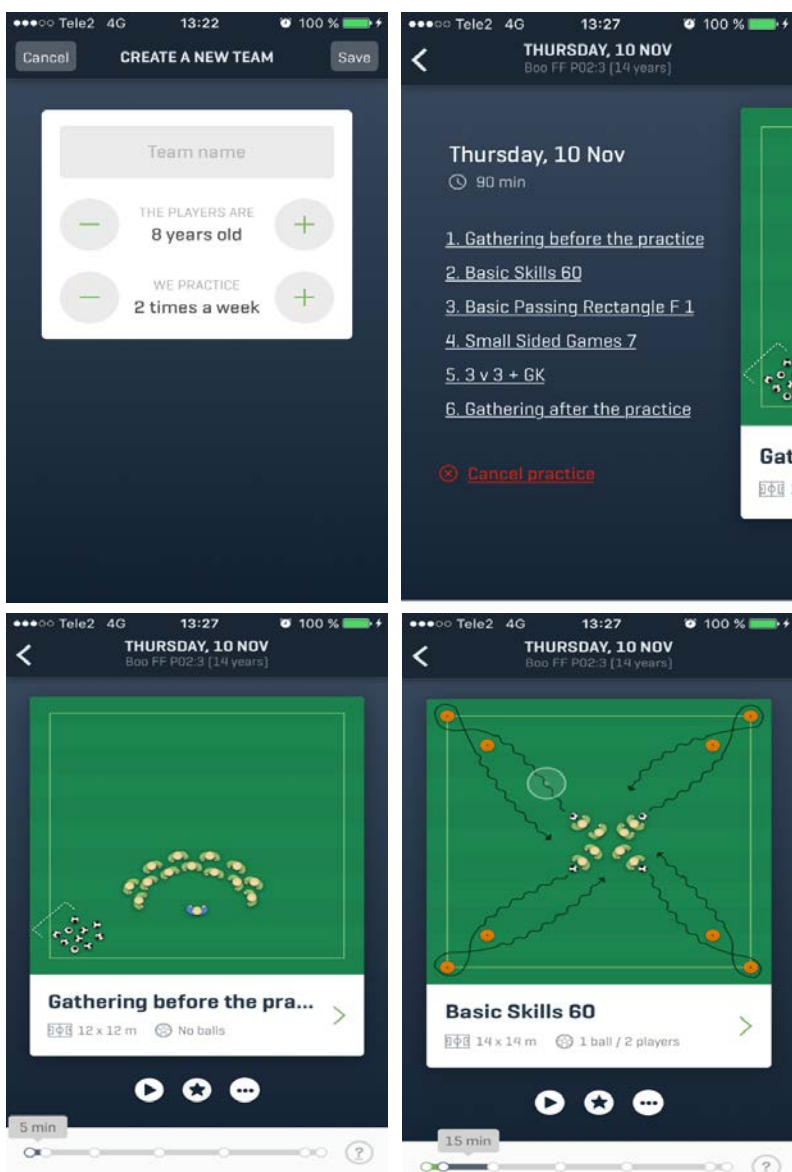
●●●○○ Tele2 4G 13:22 100 %

Cancel CREATE A NEW TEAM Save

Team name

THE PLAYERS ARE
8 years old

WE PRACTICE
2 times a week

●●●○○ Tele2 4G 13:27 100 %

THURSDAY, 10 NOV
Boo FF P02:3 (14 years)

Thursday, 10 Nov
90 min

1. Gathering before the practice
2. Basic Skills 60
3. Basic Passing Rectangle F 1
4. Small Sided Games 7
5. 3 v 3 + GK
6. Gathering after the practice

Cancel practice

Gat

●●●○○ Tele2 4G 13:27 100 %

THURSDAY, 10 NOV
Boo FF P02:3 (14 years)

Gathering before the pra...
12 x 12 m No balls

5 min

●●●○○ Tele2 4G 13:27 100 %

THURSDAY, 10 NOV
Boo FF P02:3 (14 years)

Basic Skills 60
14 x 14 m 1 ball / 2 players

15 min